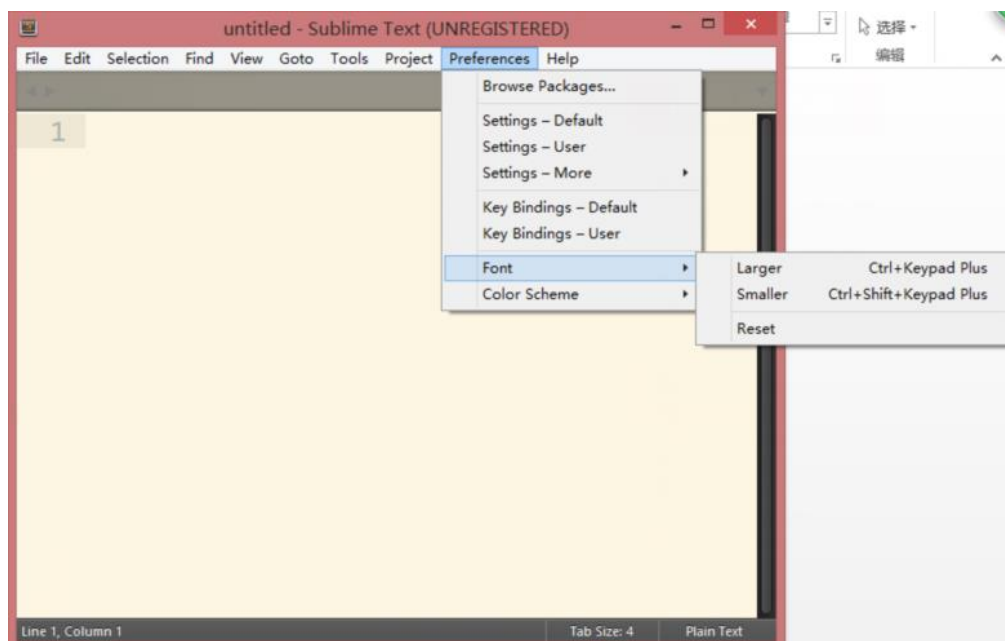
untitled - Sublime Text (UNREGISTERED)

File Edit Selection Find View Goto Tools Project Preferences Help

选择 ▾
编辑

1

Browse Packages...
Settings – Default
Settings – User
Settings – More
Key Bindings – Default
Key Bindings – User
Font
Color Scheme

Larger Ctrl+Keypad Plus
Smaller Ctrl+Shift+Keypad Plus
Reset

Line 1, Column 1
Tab Size: 4
Plain Text